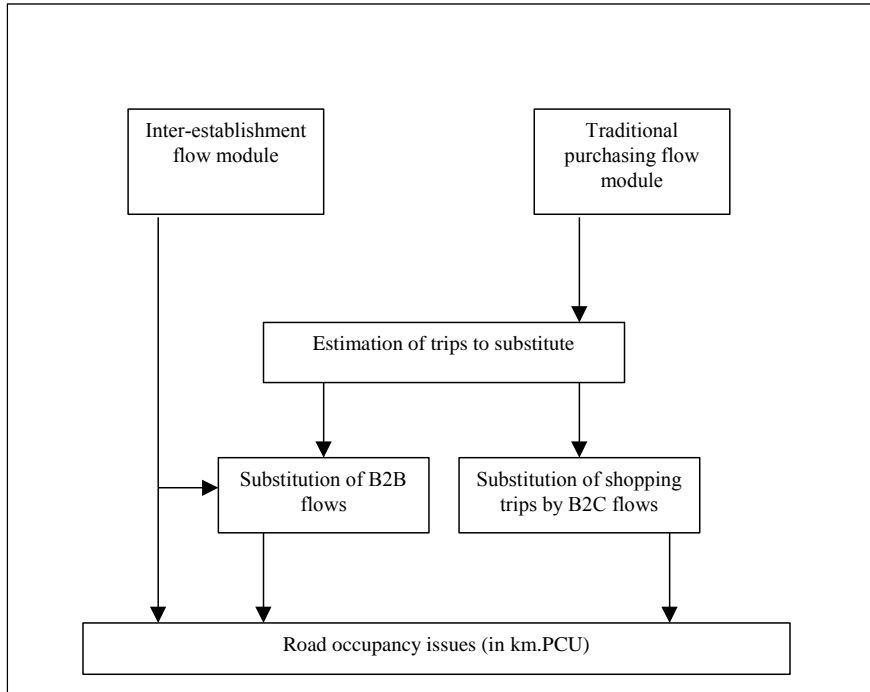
Inter-establishment flow module

Traditional purchasing flow module

Estimation of trips to substitute

Substitution of B2B flows

Substitution of shopping trips by B2C flows

Road occupancy issues (in km.PCU)